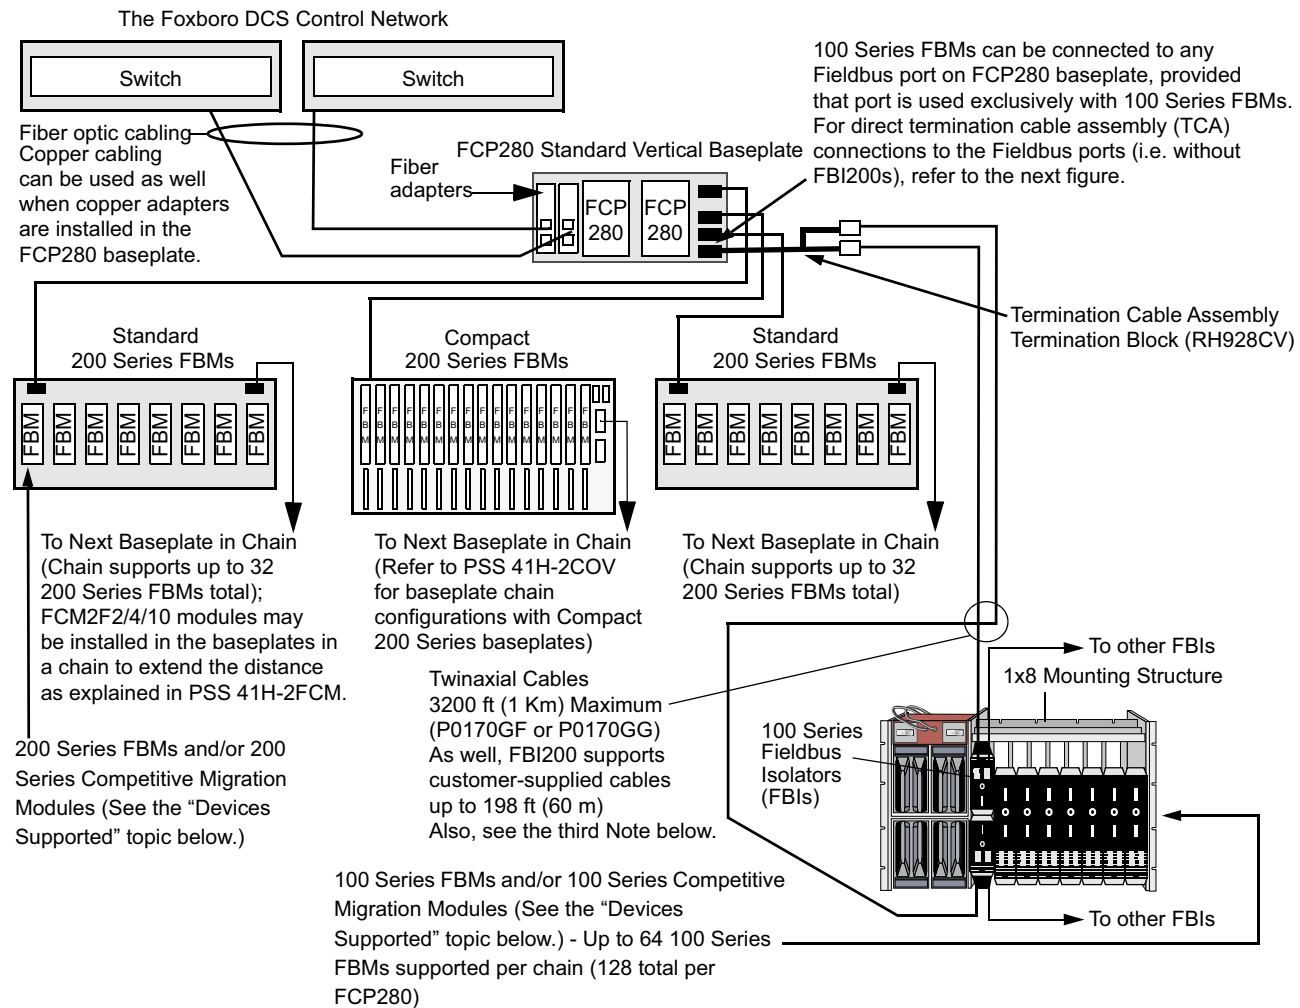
The Foxboro DCS Control Network

Switch

Switch

Fiber optic cabling
Copper cabling can be used as well when copper adapters are installed in the FCP280 baseplate.

Fiber adapters

FCP280 Standard Vertical Baseplate

FCP 280

FCP 280

100 Series FBMs can be connected to any Fieldbus port on FCP280 baseplate, provided that port is used exclusively with 100 Series FBMs. For direct termination cable assembly (TCA) connections to the Fieldbus ports (i.e. without FBI200s), refer to the next figure.

Termination Cable Assembly Termination Block (RH928CV)

Standard 200 Series FBMs

FBM FBM FBM FBM FBM FBM FBM FBM

Compact 200 Series FBMs

FBM FBM FBM FBM FBM FBM FBM FBM FBM FBM FBM FBM FBM FBM FBM FBM

Standard 200 Series FBMs

FBM FBM FBM FBM FBM FBM FBM FBM

To Next Baseplate in Chain (Chain supports up to 32 200 Series FBMs total); FCM2F2/4/10 modules may be installed in the baseplates in a chain to extend the distance as explained in PSS 41H-2FCM.

To Next Baseplate in Chain (Refer to PSS 41H-2COV for baseplate chain configurations with Compact 200 Series baseplates)

To Next Baseplate in Chain (Chain supports up to 32 200 Series FBMs total)

To other FBIs

1x8 Mounting Structure

Twinaxial Cables
3200 ft (1 Km) Maximum (P0170GF or P0170GG)
As well, FBI200 supports customer-supplied cables up to 198 ft (60 m)
Also, see the third Note below.

100 Series Fieldbus Isolators (FBIs)

200 Series FBMs and/or 200 Series Competitive Migration Modules (See the “Devices Supported” topic below.)

100 Series FBMs and/or 100 Series Competitive Migration Modules (See the “Devices Supported” topic below.) - Up to 64 100 Series FBMs supported per chain (128 total per FCP280)

To other FBIs